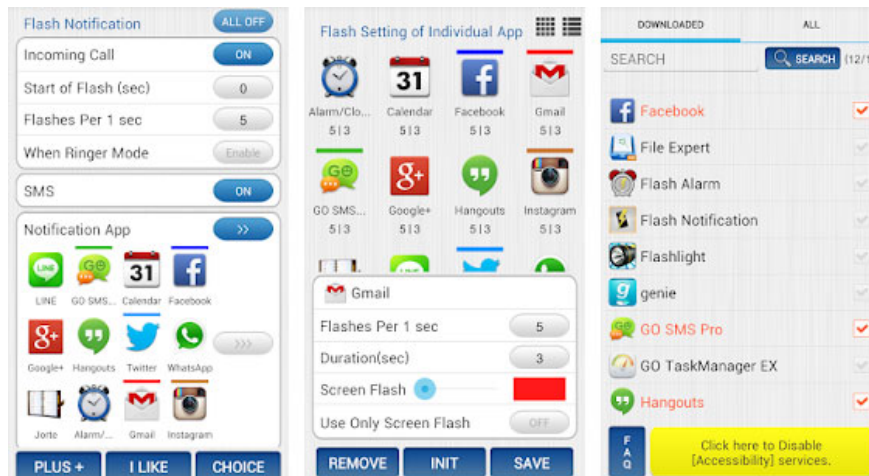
Flash Notification
ALL OFF
Incoming Call
ON
Start of Flash (sec)
0
Flashes Per 1 sec
5
When Ringer Mode
Enable
SMS
ON
Notification App
>>
LINE
GO SMS...
Calendar
Facebook
Google+
Hangouts
Twitter
WhatsApp
>>>
Jorte
Alarm/...
Gmail
Instagram
PLUS +
I LIKE
CHOICE

Flash Setting of Individual App
Alarm/Clo...
5|3
Calendar
5|3
Facebook
5|3
Gmail
5|3
GO SMS...
5|3
Google+
5|3
Hangouts
5|3
Instagram
5|3
Gmail
Flashes Per 1 sec
5
Duration(sec)
3
Screen Flash
Use Only Screen Flash
OFF
REMOVE
INIT
SAVE

DOWNLOADED
ALL
SEARCH
SEARCH
(12/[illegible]
Facebook
File Expert
Flash Alarm
Flash Notification
Flashlight
genie
GO SMS Pro
GO TaskManager EX
Hangouts
FAQ
Click here to Disable [Accessibility] services.